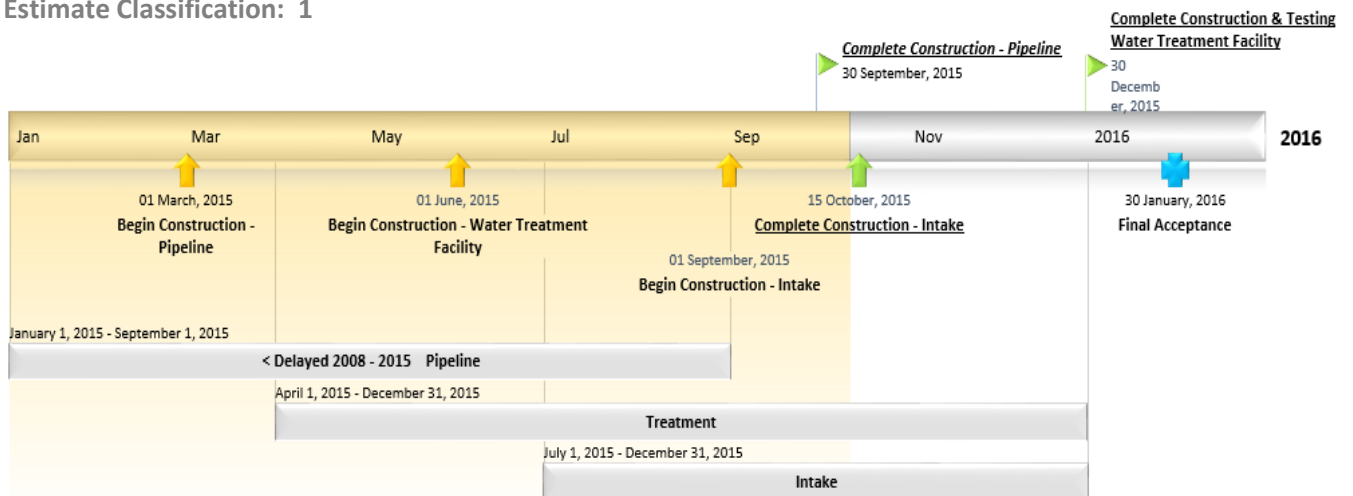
Estimate Classification: 1

Complete Construction - Pipeline
30 September, 2015

Complete Construction & Testing Water Treatment Facility
30 December, 2015

Jan
Mar
May
Jul
Sep
Nov
2016
2016

01 March, 2015
Begin Construction - Pipeline

01 June, 2015
Begin Construction - Water Treatment Facility

15 October, 2015
Complete Construction - Intake

30 January, 2016
Final Acceptance

01 September, 2015
Begin Construction - Intake

January 1, 2015 - September 1, 2015
< Delayed 2008 - 2015 Pipeline

April 1, 2015 - December 31, 2015
Treatment

July 1, 2015 - December 31, 2015
Intake